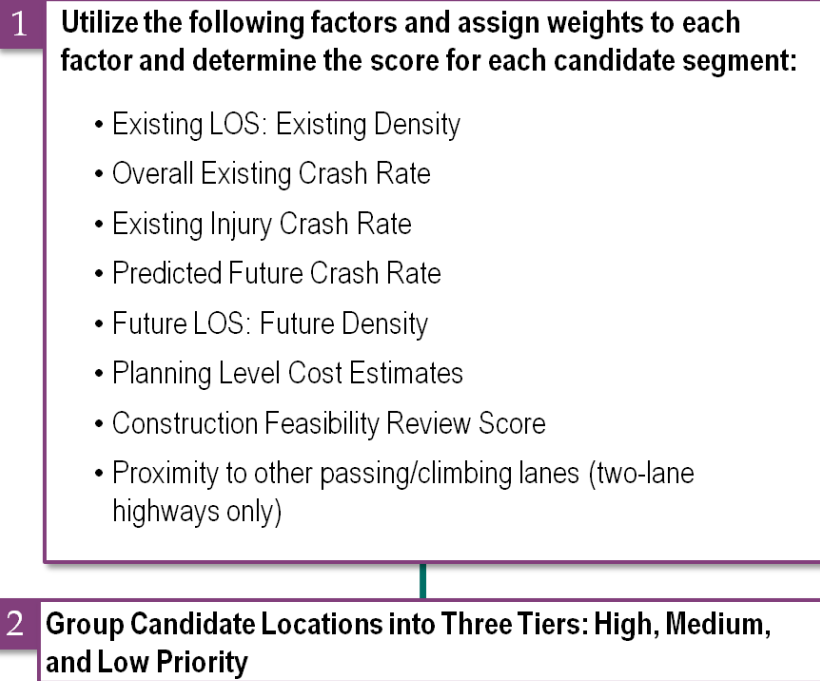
1 Utilize the following factors and assign weights to each factor and determine the score for each candidate segment:

- Existing LOS: Existing Density
- Overall Existing Crash Rate
- Existing Injury Crash Rate
- Predicted Future Crash Rate
- Future LOS: Future Density
- Planning Level Cost Estimates
- Construction Feasibility Review Score
- Proximity to other passing/climbing lanes (two-lane highways only)

2 Group Candidate Locations into Three Tiers: High, Medium, and Low Priority